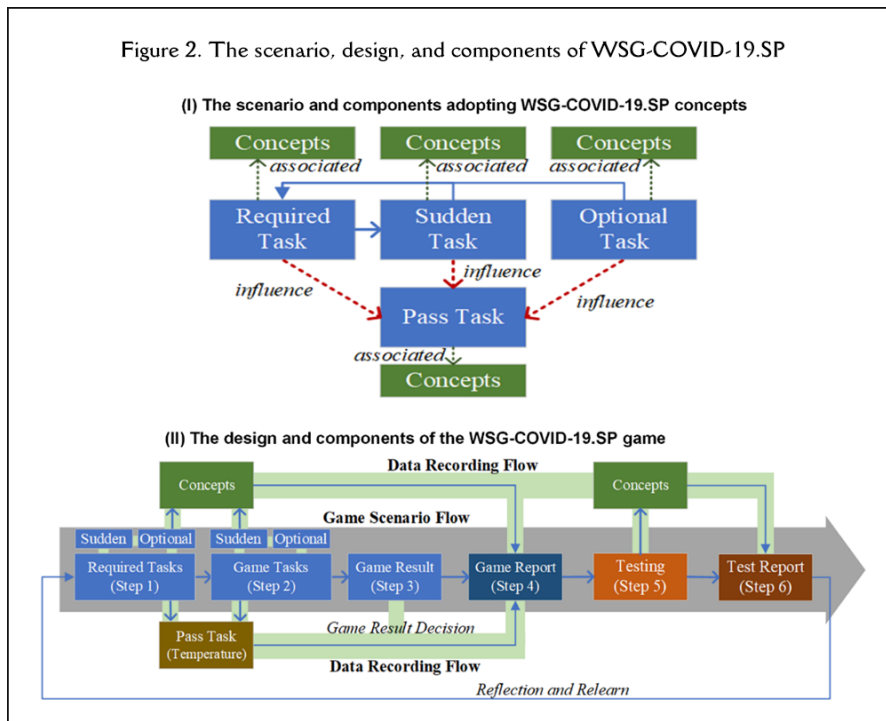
Figure 2. The scenario, design, and components of WSG-COVID-19.SP

(I) The scenario and components adopting WSG-COVID-19.SP concepts

Concepts
associated
Concepts
associated
Concepts
associated
Required Task
Sudden Task
Optional Task
influence
influence
influence
Pass Task
associated
Concepts

(II) The design and components of the WSG-COVID-19.SP game

Data Recording Flow
Concepts
Concepts
Game Scenario Flow
Sudden
Optional
Sudden
Optional
Required Tasks (Step 1)
Game Tasks (Step 2)
Game Result (Step 3)
Game Report (Step 4)
Testing (Step 5)
Test Report (Step 6)
Game Result Decision
Pass Task (Temperature)
Data Recording Flow
Reflection and Relearn